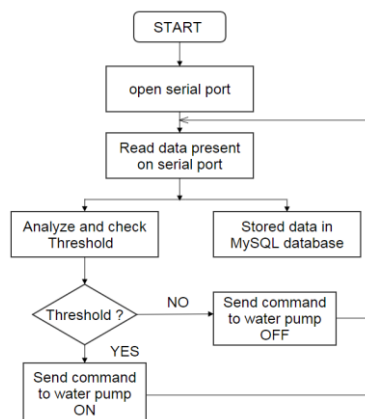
START

open serial port

Read data present on serial port

Analyze and check Threshold

Stored data in MySQL database

Threshold ?

NO

Send command to water pump OFF

YES

Send command to water pump ON